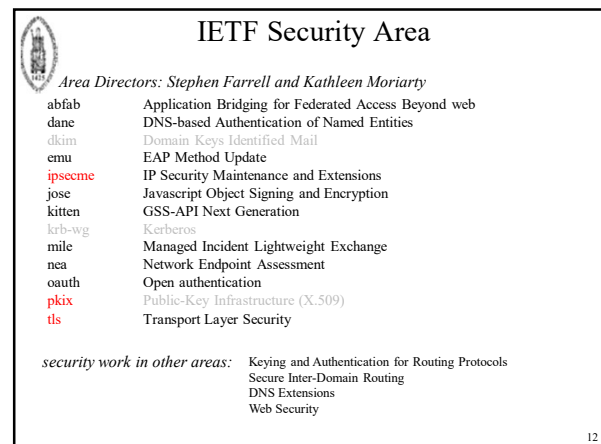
IETF Security Area

Area Directors: Stephen Farrell and Kathleen Moriarty

| | |
|---|---|
| abfab | Application Bridging for Federated Access Beyond web |
| dane | DNS-based Authentication of Named Entities |
| dkim | Domain Keys Identified Mail |
| emu | EAP Method Update |
| ipsecme | IP Security Maintenance and Extensions |
| jose | Javascript Object Signing and Encryption |
| kitten | GSS-API Next Generation |
| krb-wg | Kerberos |
| mile | Managed Incident Lightweight Exchange |
| nea | Network Endpoint Assessment |
| oauth | Open authentication |
| pkix | Public-Key Infrastructure (X.509) |
| tls | Transport Layer Security |

security work in other areas: Keying and Authentication for Routing Protocols
Secure Inter-Domain Routing
DNS Extensions
Web Security

12